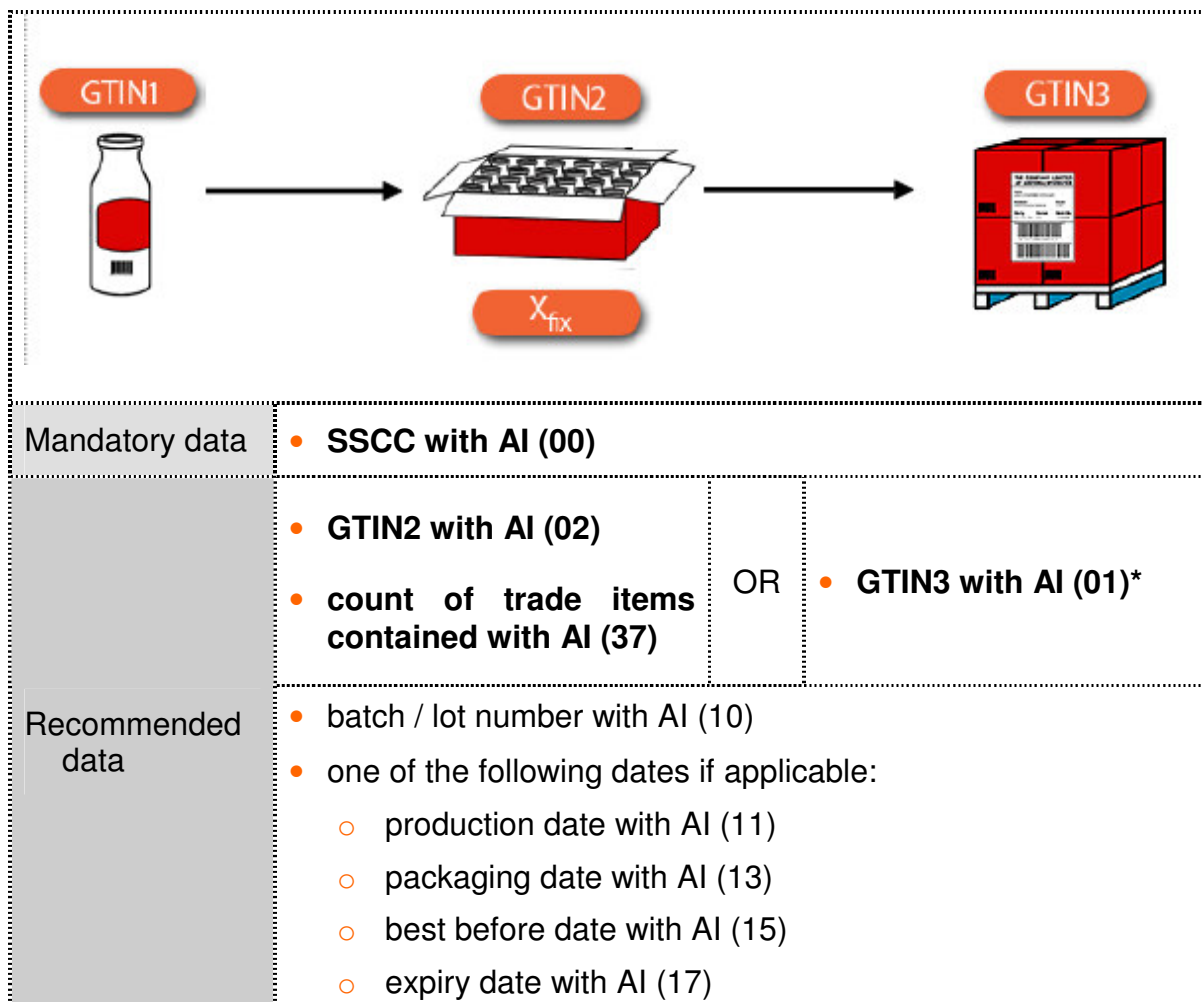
GTIN1

GTIN2

$X_{fix}$

GTIN3

| Mandatory data | • SSCC with AI (00) | | |
|---|---|---|---|
| | • GTIN2 with AI (02)<br>• count of trade items contained with AI (37) | OR | • GTIN3 with AI (01)* |
| Recommended data | • batch / lot number with AI (10)<br>• one of the following dates if applicable:<br>o production date with AI (11)<br>o packaging date with AI (13)<br>o best before date with AI (15)<br>o expiry date with AI (17) | | |